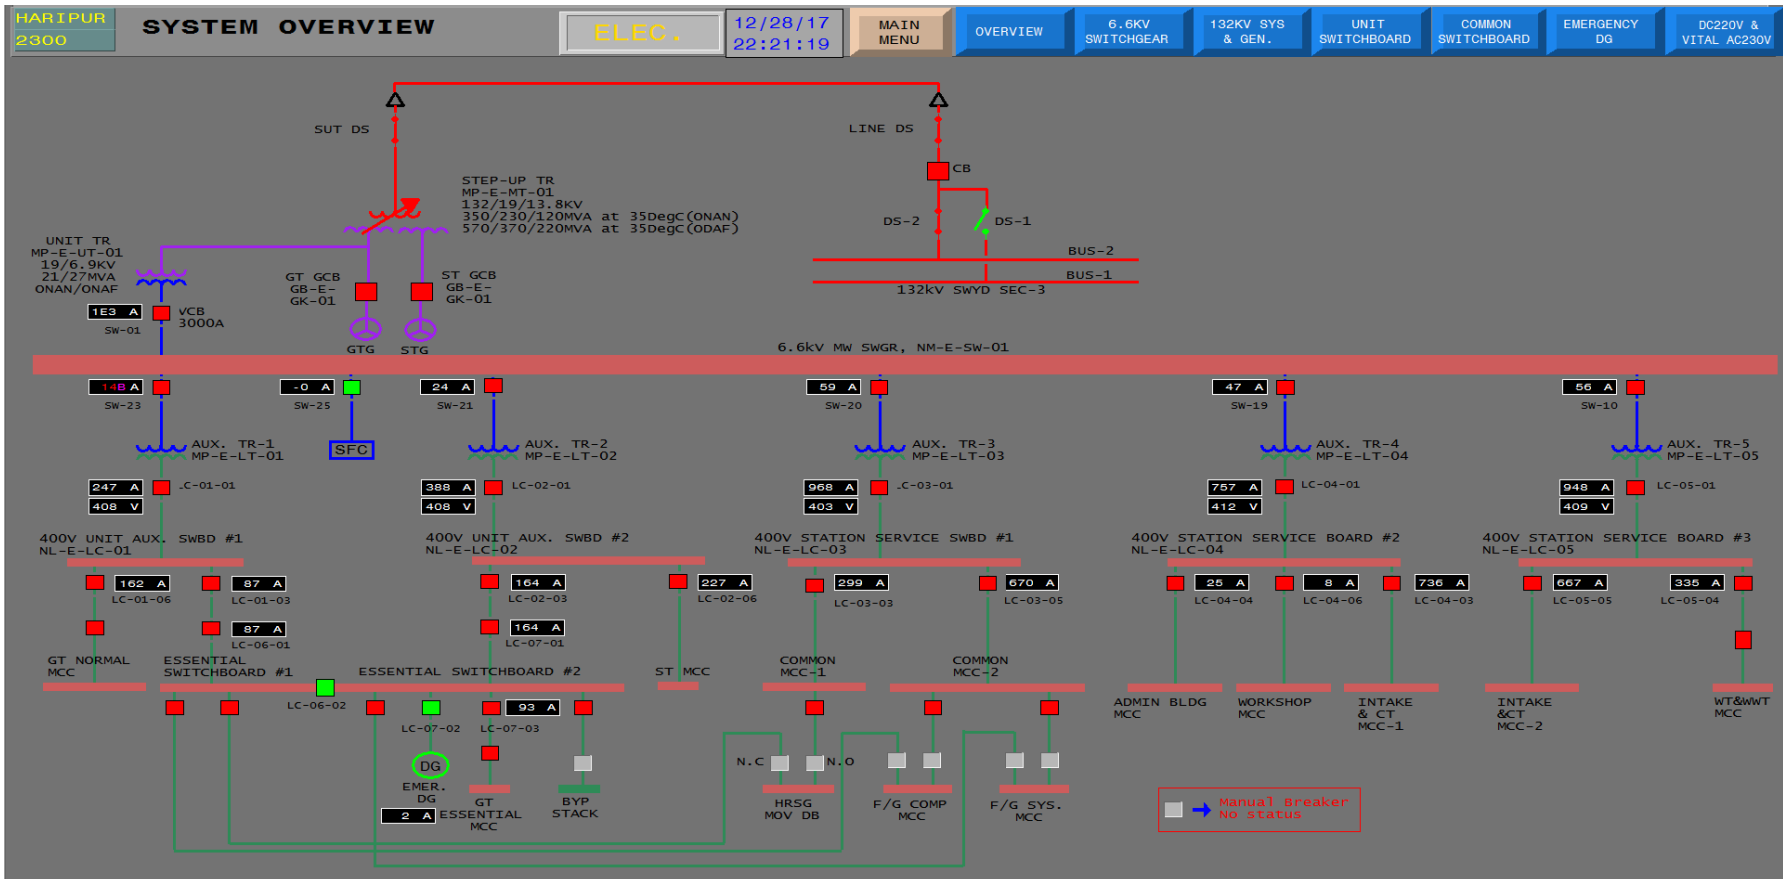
HARIPUR 2300

SYSTEM OVERVIEW

ELEC.

12/28/17 22:21:19

MAIN MENU

OVERVIEW

6.6KV SWITCHGEAR

132KV SYS & GEN.

UNIT SWITCHBOARD

COMMON SWITCHBOARD

EMERGENCY DG

DC220V & VITAL AC230V

SUT DS

LINE DS

CB

STEP-UP TR
MP-E-MT-01
132/19/13.8KV
350/230/120MVA at 35DegC(ONAN)
570/370/220MVA at 35DegC(ODAF)

DS-2

DS-1

BUS-2

BUS-1

132kV SWYD SEC-3

UNIT TR
MP-E-UT-01
19/6.9KV
21/27MVA
ONAN/ONAF

GT GCB
GB-E-GK-01

ST GCB
GB-E-GK-01

1E3 A
SW-01

VCB
3000A

GTG

STG

6.6kV MW SWGR, NM-E-SW-01

14B A
SW-23

-0 A
SW-25

24 A
SW-21

59 A
SW-20

47 A
SW-19

56 A
SW-10

AUX. TR-1
MP-E-LT-01

SFC

AUX. TR-2
MP-E-LT-02

AUX. TR-3
MP-E-LT-03

AUX. TR-4
MP-E-LT-04

AUX. TR-5
MP-E-LT-05

247 A
408 V
LC-01-01

388 A
408 V
LC-02-01

968 A
403 V
LC-03-01

757 A
412 V
LC-04-01

948 A
409 V
LC-05-01

400V UNIT AUX. SWBD #1
NL-E-LC-01

400V UNIT AUX. SWBD #2
NL-E-LC-02

400V STATION SERVICE SWBD #1
NL-E-LC-03

400V STATION SERVICE BOARD #2
NL-E-LC-04

400V STATION SERVICE BOARD #3
NL-E-LC-05

162 A
LC-01-06

87 A
LC-01-03

164 A
LC-02-03

227 A
LC-02-06

299 A
LC-03-03

670 A
LC-03-05

25 A
LC-04-04

8 A
LC-04-06

736 A
LC-04-03

667 A
LC-05-05

335 A
LC-05-04

87 A
LC-06-01

164 A
LC-07-01

GT NORMAL MCC

ESSENTIAL SWITCHBOARD #1

ESSENTIAL SWITCHBOARD #2

ST MCC

COMMON MCC-1

COMMON MCC-2

ADMIN BLDG MCC

WORKSHOP MCC

INTAKE & CT MCC-1

INTAKE &CT MCC-2

WT&WWT MCC

LC-06-02

LC-07-02

93 A
LC-07-03

DG
EMER. DG

2 A

GT ESSENTIAL MCC

BYP STACK

N.C

N.O

HRSG MOV DB

F/G COMP MCC

F/G SYS. MCC

Manual Breaker
No status